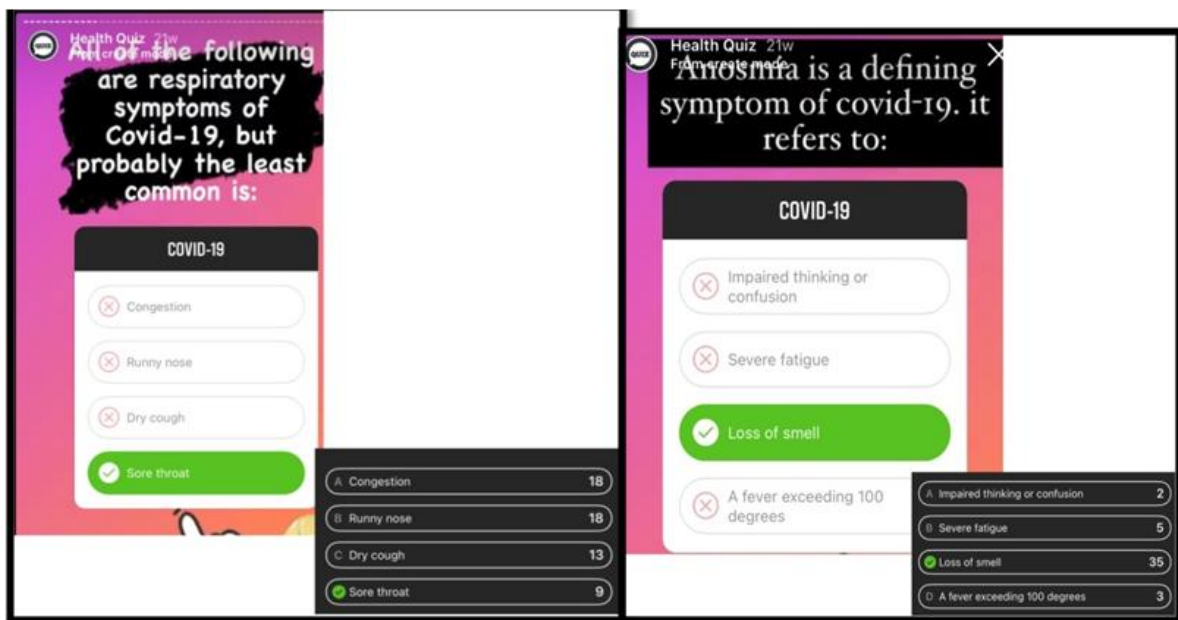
Health Quiz 21w
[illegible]

All of the following are respiratory symptoms of Covid-19, but probably the least common is:

COVID-19

Congestion

Runny nose

Dry cough

Sore throat

| | | |
|---|---|---|
| A | Congestion | 18 |
| B | Runny nose | 18 |
| C | Dry cough | 13 |
| | Sore throat | 9 |

Health Quiz 21w
From create mode

Anosmia is a defining symptom of covid-19. it refers to:

COVID-19

Impaired thinking or confusion

Severe fatigue

Loss of smell

A fever exceeding 100 degrees

| | | |
|---|---|---|
| A | Impaired thinking or confusion | 2 |
| B | Severe fatigue | 5 |
| | Loss of smell | 35 |
| D | A fever exceeding 100 degrees | 3 |